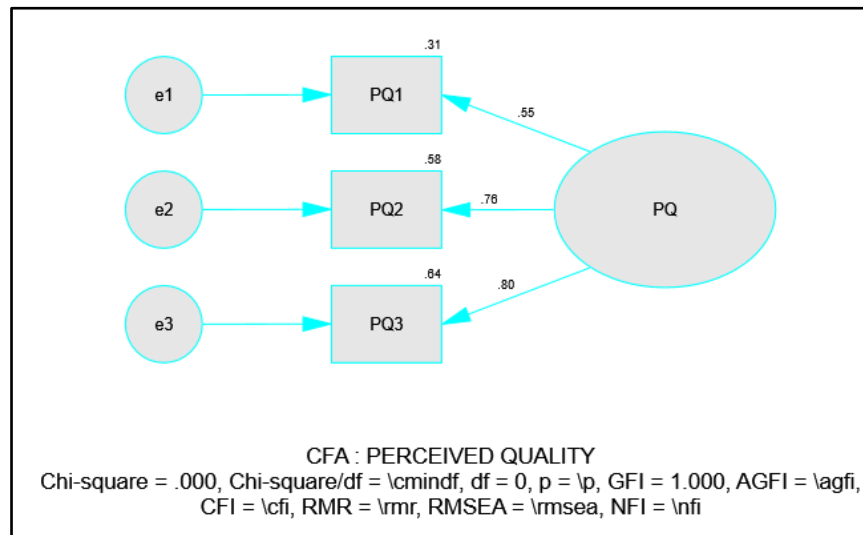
.31

e1

PQ1

.55

.58

e2

PQ2

.76

PQ

.64

.80

e3

PQ3

CFA : PERCEIVED QUALITY
Chi-square = .000, Chi-square/df = \cmindf, df = 0, p = \p, GFI = 1.000, AGFI = \agfi, CFI = \cfi, RMR = \rmr, RMSEA = \rmsea, NFI = \nfi